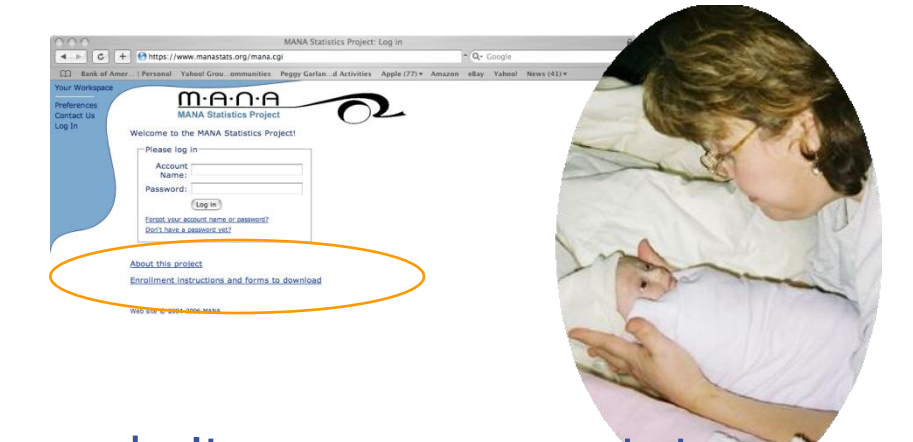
MANA Statistics Project: Log in

https://www.manastats.org/mana.cgi

Google

Bank of Amer... | Personal Yahoo! Grou...ommunities Peggy Garlan...d Activities Apple (77) Amazon eBay Yahoo! News (41)

Your Workspace

Preferences
Contact Us
Log In

M·A·N·A
MANA Statistics Project

Welcome to the MANA Statistics Project!

Please log in

Account Name:

Password:

Log in

Forgot your account name or password?
Don't have a password yet?

About this project

Enrollment instructions and forms to download

Web site © 2004–2006 MANA